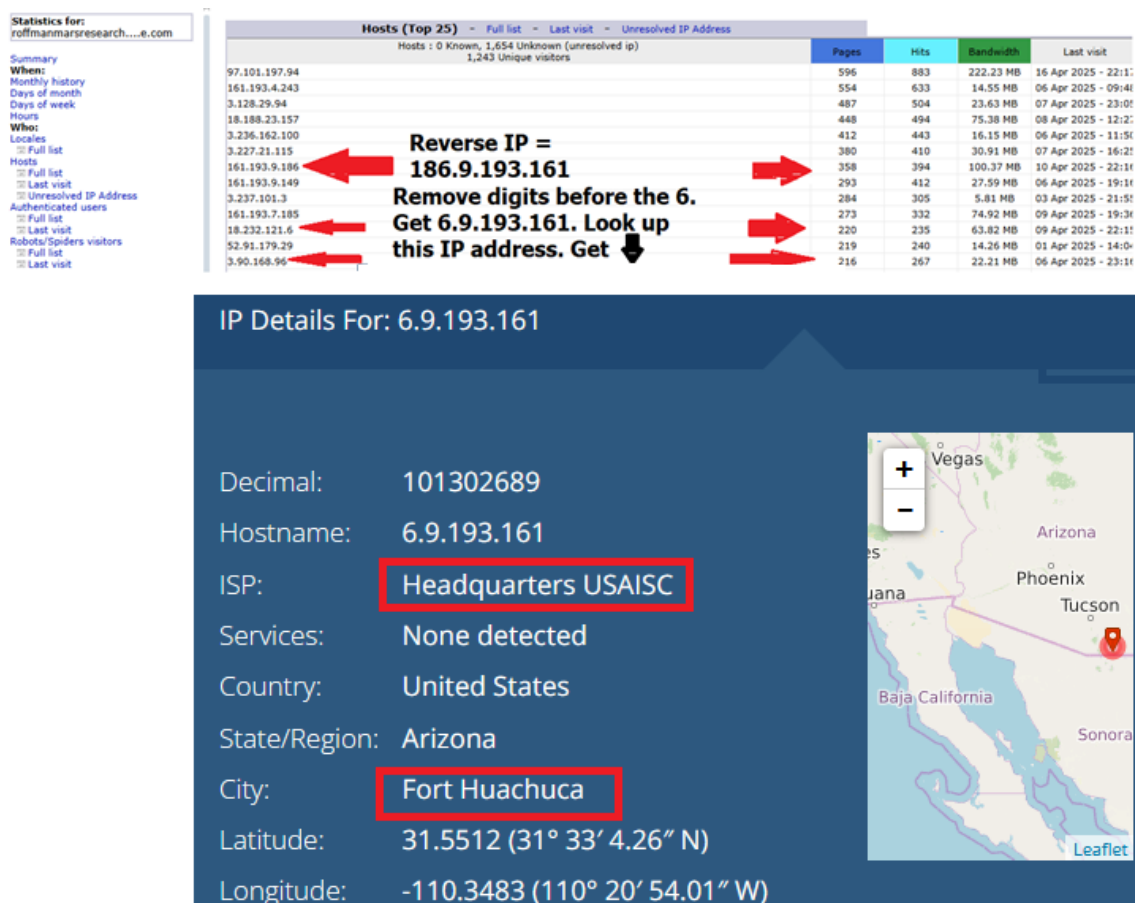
Statistics for:
roffmanmarsresearch.....e.com

Summary
When:
Monthly history
Days of month
Days of week
Hours
Who:
Locales
Full list
Hosts
Full list
Last visit
Unresolved IP Address
Authenticated users
Full list
Last visit
Robots/Spiders visitors
Full list
Last visit

Hosts (Top 25) - Full list - Last visit - Unresolved IP Address

| Hosts : 0 Known, 1,654 Unknown (unresolved ip) 1,243 Unique visitors | Pages | Hits | Bandwidth | Last visit |
|---|---|---|---|---|
| 97.101.197.94 | 596 | 883 | 222.23 MB | 16 Apr 2025 - 22:1 |
| 161.193.4.243 | 554 | 633 | 14.55 MB | 06 Apr 2025 - 09:4 |
| 3.128.29.94 | 487 | 504 | 23.63 MB | 07 Apr 2025 - 23:0 |
| 18.188.23.157 | 448 | 494 | 75.38 MB | 08 Apr 2025 - 12:2 |
| 3.236.162.100 | 412 | 443 | 16.15 MB | 06 Apr 2025 - 11:5 |
| 3.227.21.115 | 380 | 410 | 30.91 MB | 07 Apr 2025 - 16:2 |
| 161.193.9.186 | 358 | 394 | 100.37 MB | 10 Apr 2025 - 22:1 |
| 161.193.9.149 | 293 | 412 | 27.59 MB | 06 Apr 2025 - 19:1 |
| 3.237.101.3 | 284 | 305 | 5.81 MB | 03 Apr 2025 - 21:5 |
| 161.193.7.185 | 273 | 332 | 74.92 MB | 09 Apr 2025 - 19:3 |
| 18.232.121.6 | 220 | 235 | 63.82 MB | 09 Apr 2025 - 22:1 |
| 52.91.179.29 | 219 | 240 | 14.26 MB | 01 Apr 2025 - 14:0 |
| 3.90.168.96 | 216 | 267 | 22.21 MB | 06 Apr 2025 - 23:1 |

Reverse IP = 186.9.193.161
Remove digits before the 6. Get 6.9.193.161. Look up this IP address. Get

IP Details For: 6.9.193.161

Decimal: 101302689
Hostname: 6.9.193.161
ISP: Headquarters USAISC
Services: None detected
Country: United States
State/Region: Arizona
City: Fort Huachuca
Latitude: 31.5512 (31° 33′ 4.26″ N)
Longitude: -110.3483 (110° 20′ 54.01″ W)

+
−
Vegas
Arizona
Phoenix
Tucson
es
uana
Baja California
Sonora
Leaflet